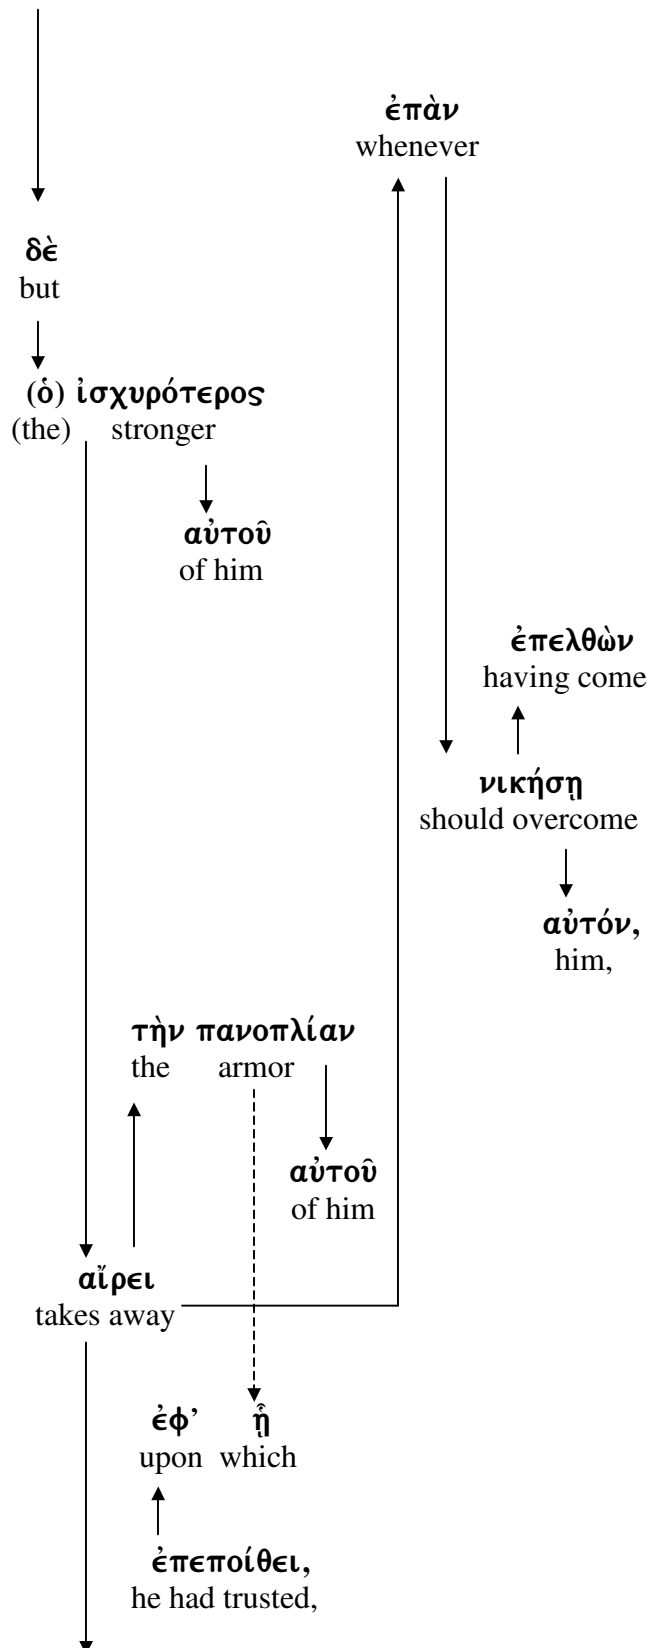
ἐπὰν
whenever

δὲ
but

(ὁ) ἰσχυρότερος
(the) stronger

αὐτοῦ
of him

ἐπελθὼν
having come

νικήσῃ
should overcome

αὐτόν,
him,

τὴν πανοπλίαν
the armor

αὐτοῦ
of him

αἴρει
takes away

ἐφ' ᾗ
upon which

ἐπεποίθει,
he had trusted,